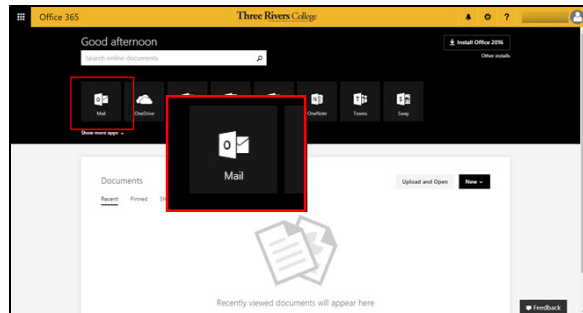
Office 365

Three Rivers College

?

Good afternoon

Search online documents

Install Office 2016

Other installs

Mail

OneDrive

OneNote

Teams

Sway

Show more apps

Mail

Documents

Recent Pinned Sh

Upload and Open

New

Recently viewed documents will appear here

Feedback